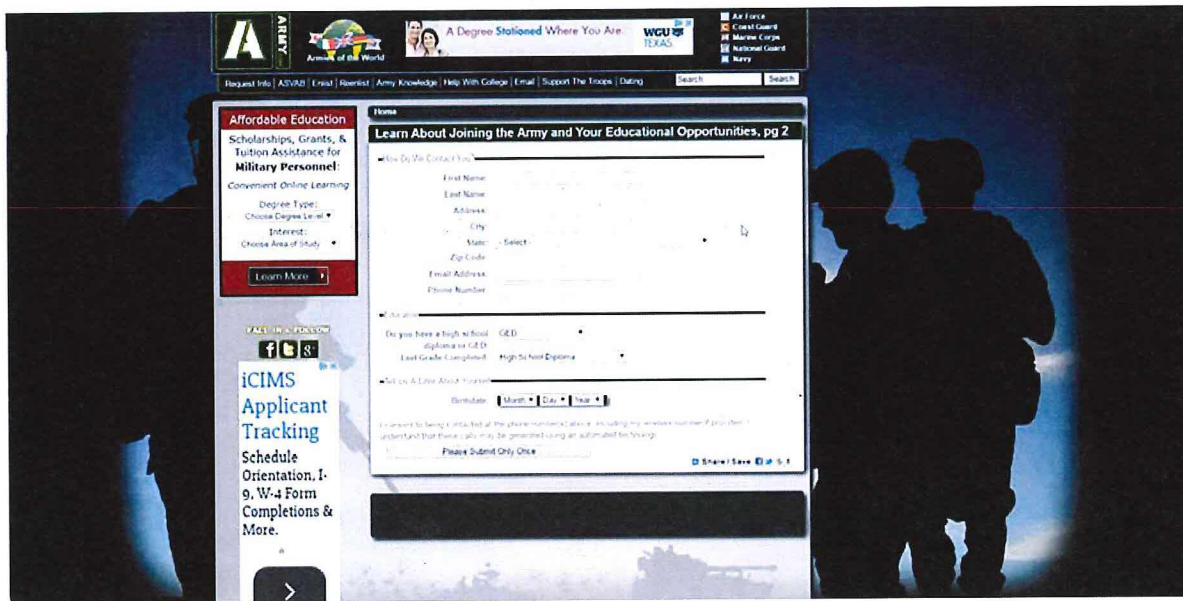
ARMY

Armies of the World

A Degree Stationed Where You Are. WGU TEXAS

Air Force
Coast Guard
Marine Corps
National Guard
Navy

Request Info | ASVAB | Enlist | Reenlist | Army Knowledge | Help With College | Email | Support The Troops | Dating

Search

Search

Affordable Education

Scholarships, Grants, & Tuition Assistance for Military Personnel:

Convenient Online Learning

Degree Type:
Choose Degree Level

Interest:
Choose Area of Study

Learn More

Home

Learn About Joining the Army and Your Educational Opportunities, pg 2

How Do We Contact You?

First Name
Last Name
Address
City
State - Select -
Zip Code
Email Address
Phone Number

Education

Do you have a high school diploma or GED GED
Last Grade Completed High School Diploma

Tell Us A Little About Yourself

Birthdate Month Day Year

I consent to being contacted at the phone number(s) above, including my wireless number if provided. I understand that these calls may be generated using an automated technology.

Please Submit Only Once

Share / Save

FACE IN & FOLLOW

iCIMS Applicant Tracking

Schedule Orientation, I-9, W-4 Form Completions & More.